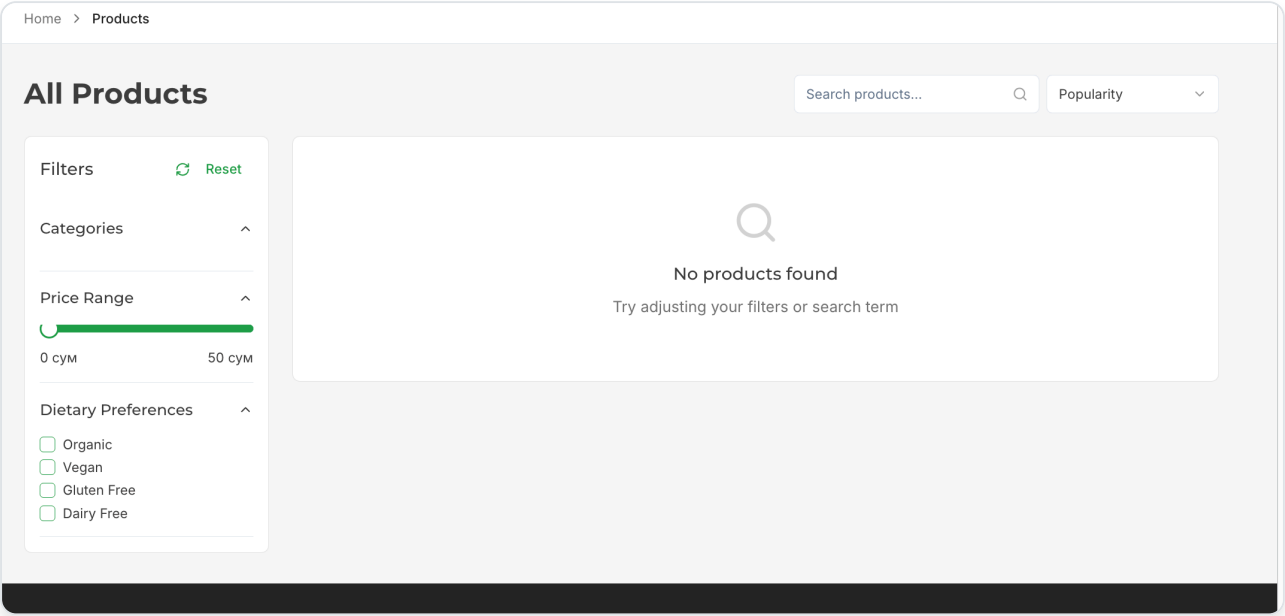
Home > Products

All Products

Search products...

Popularity

Filters

Reset

Categories

Price Range

0 сум

50 сум

Dietary Preferences

Organic

Vegan

Gluten Free

Dairy Free

No products found

Try adjusting your filters or search term